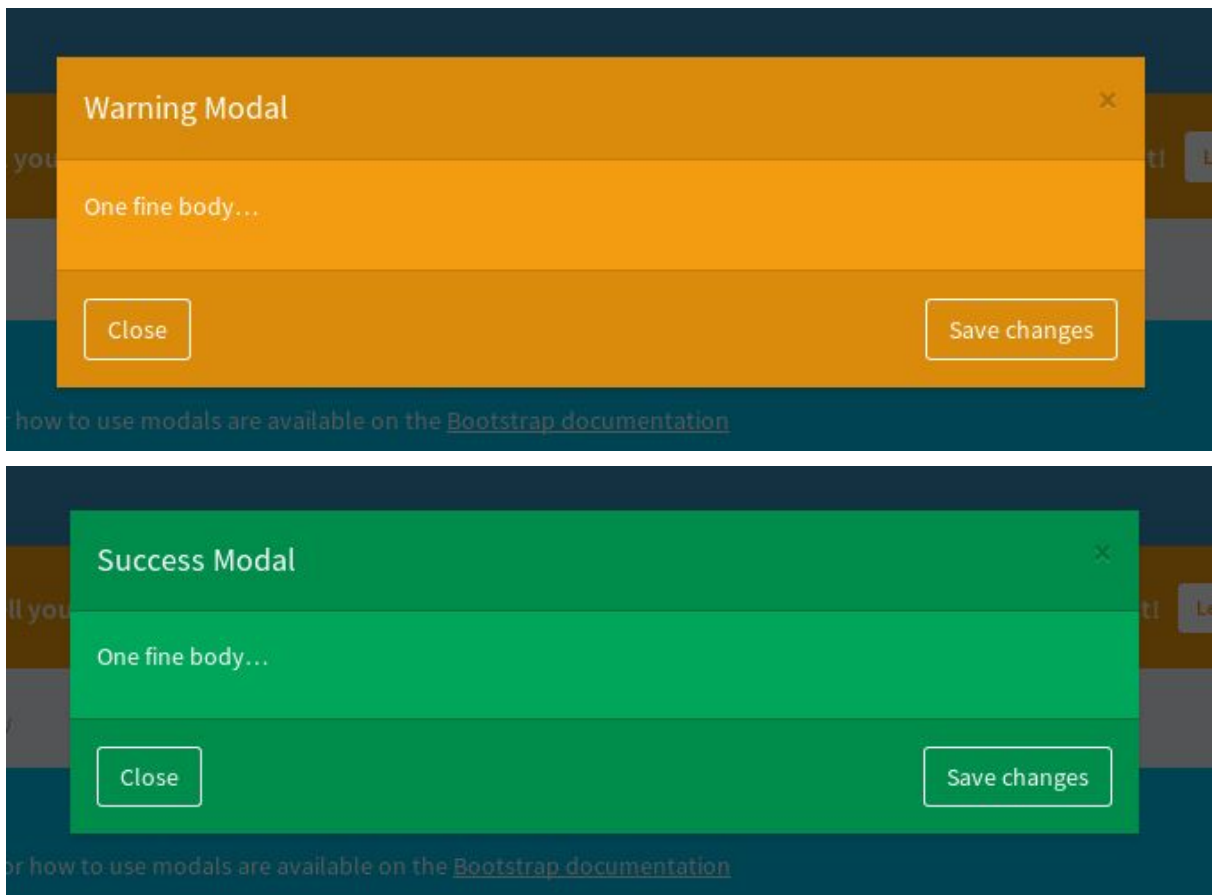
you

t!

Warning Modal

×

One fine body…

Close

Save changes

r how to use modals are available on the Bootstrap documentation

ll you

t!

Success Modal

×

One fine body…

Close

Save changes

r how to use modals are available on the Bootstrap documentation